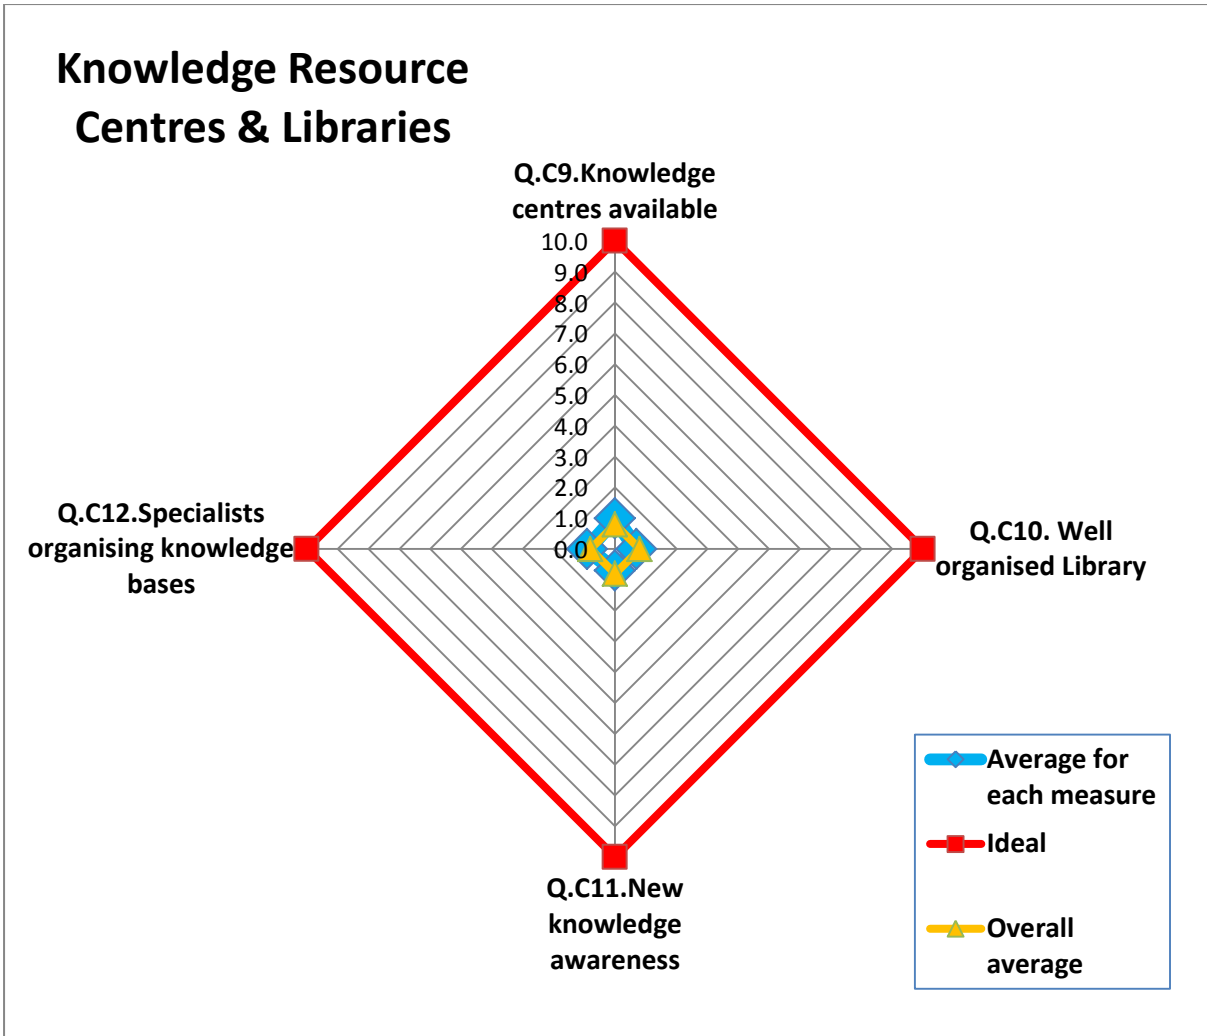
Knowledge Resource Centres & Libraries

Q.C9.Knowledge centres available

10.0
9.0
8.0
7.0
6.0
5.0
4.0
3.0
2.0
1.0
0.0

Q.C10. Well organised Library

Q.C11.New knowledge awareness

Q.C12.Specialists organising knowledge bases

Average for each measure

Ideal

Overall average